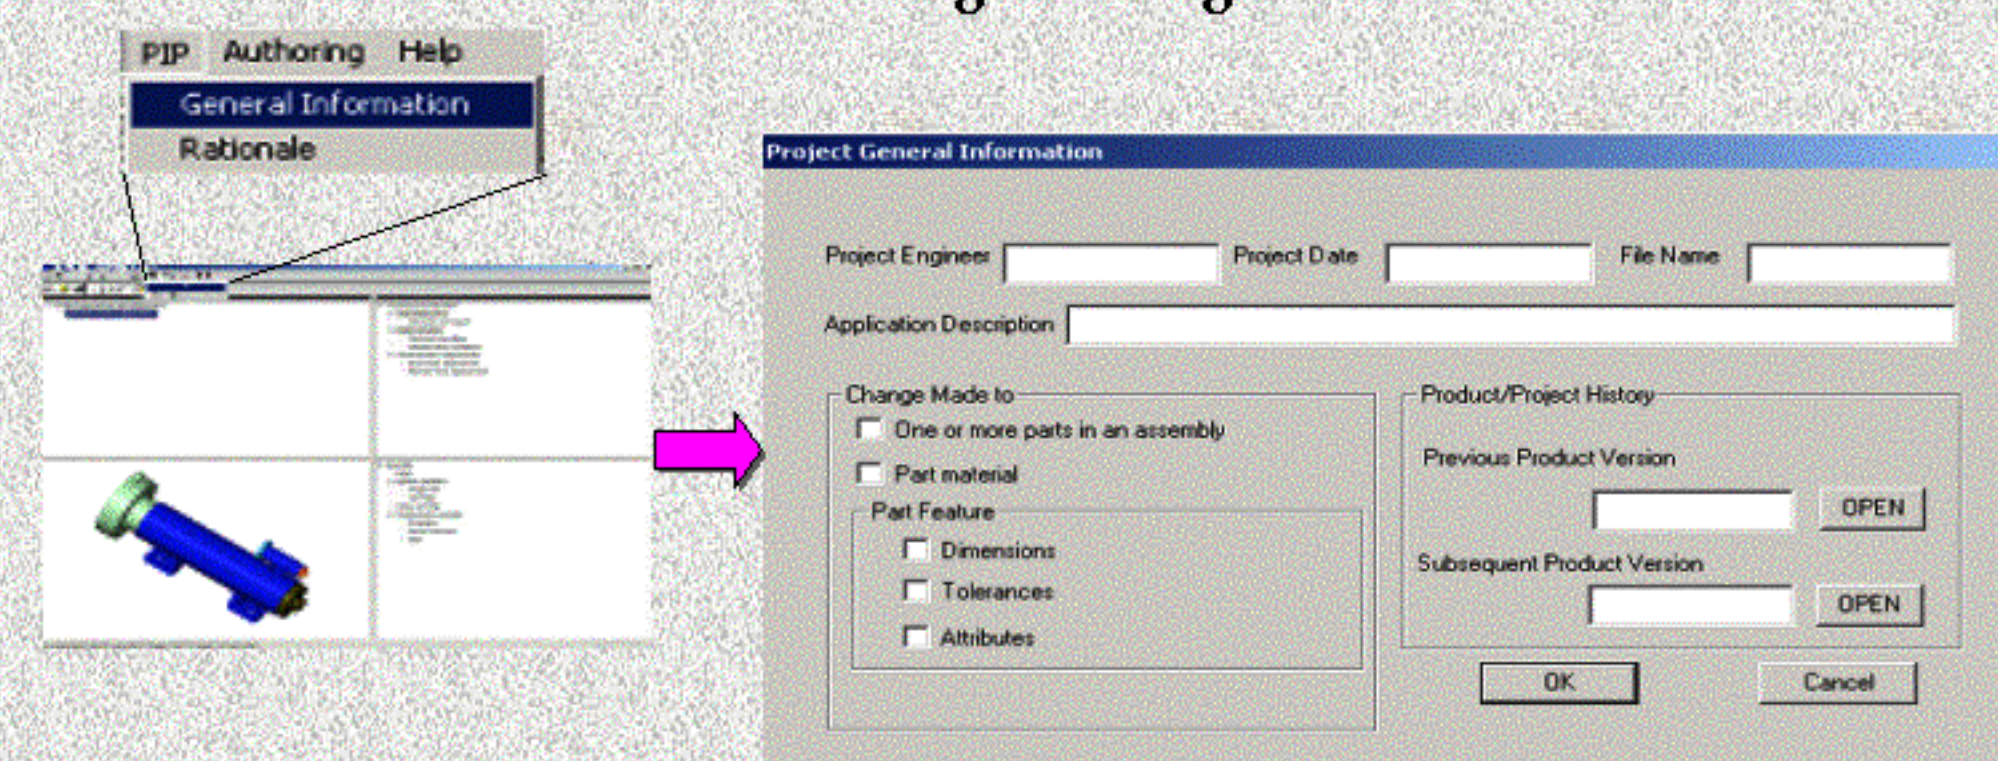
PIP Authoring Help
General Information
Rationale

Project General Information

Project Engineer
Project Date
File Name
Application Description

Change Made to
One or more parts in an assembly
Part material
Part Feature
Dimensions
Tolerances
Attributes

Product/Project History
Previous Product Version
OPEN
Subsequent Product Version
OPEN

OK
Cancel